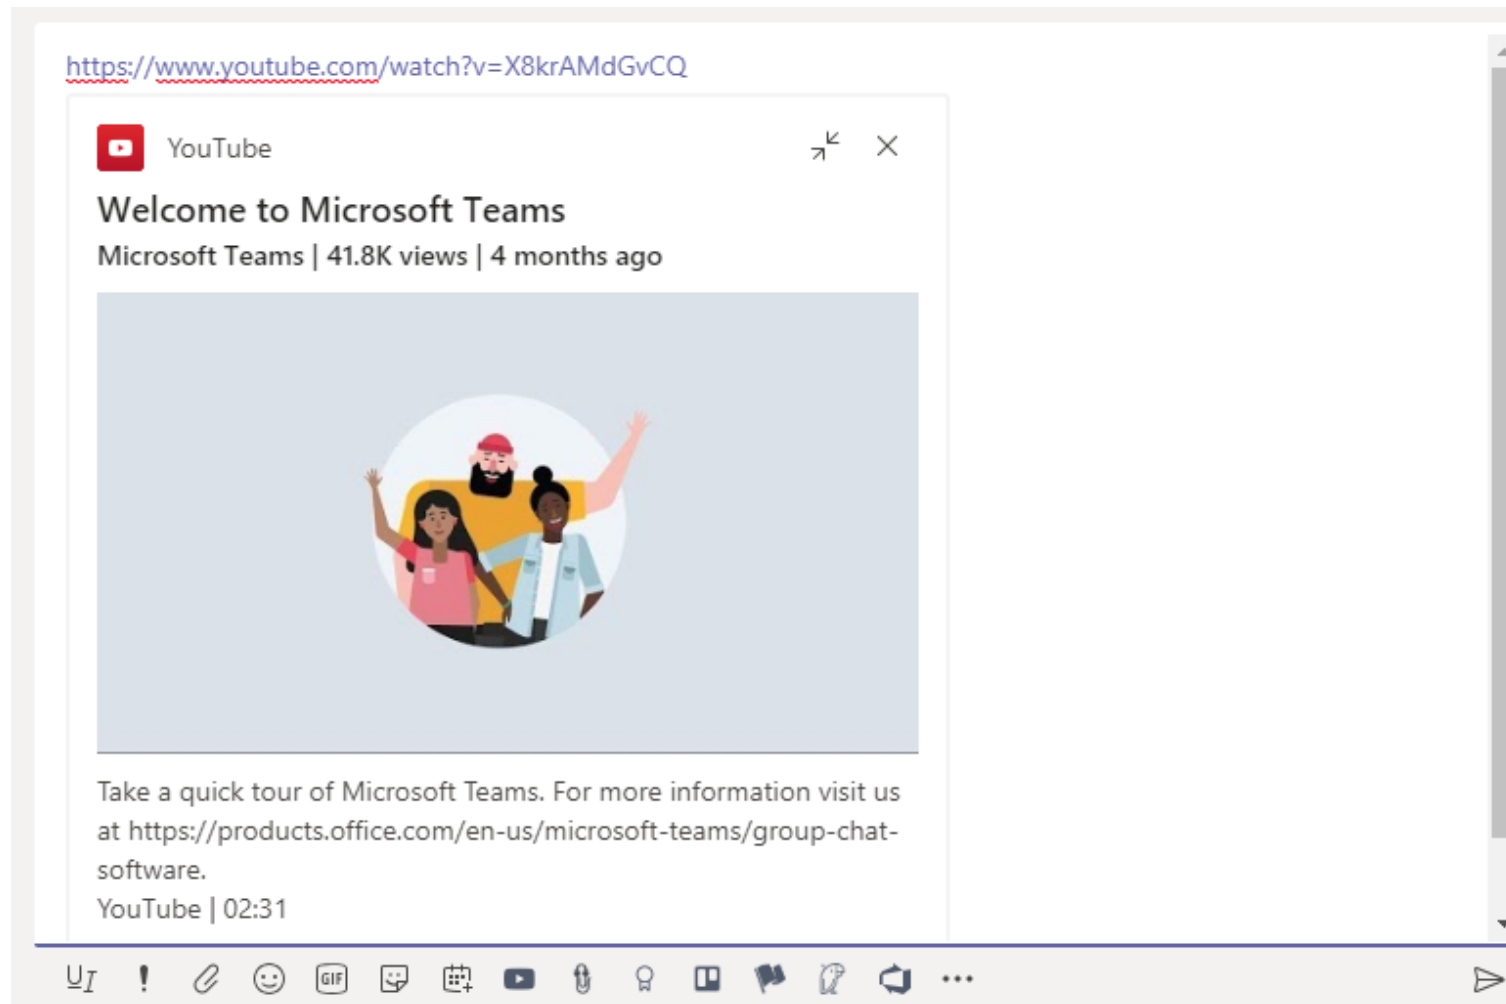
https://www.youtube.com/watch?v=X8krAMdGvCQ

YouTube

Welcome to Microsoft Teams

Microsoft Teams | 41.8K views | 4 months ago

Take a quick tour of Microsoft Teams. For more information visit us at https://products.office.com/en-us/microsoft-teams/group-chat-software.

YouTube | 02:31

GIF